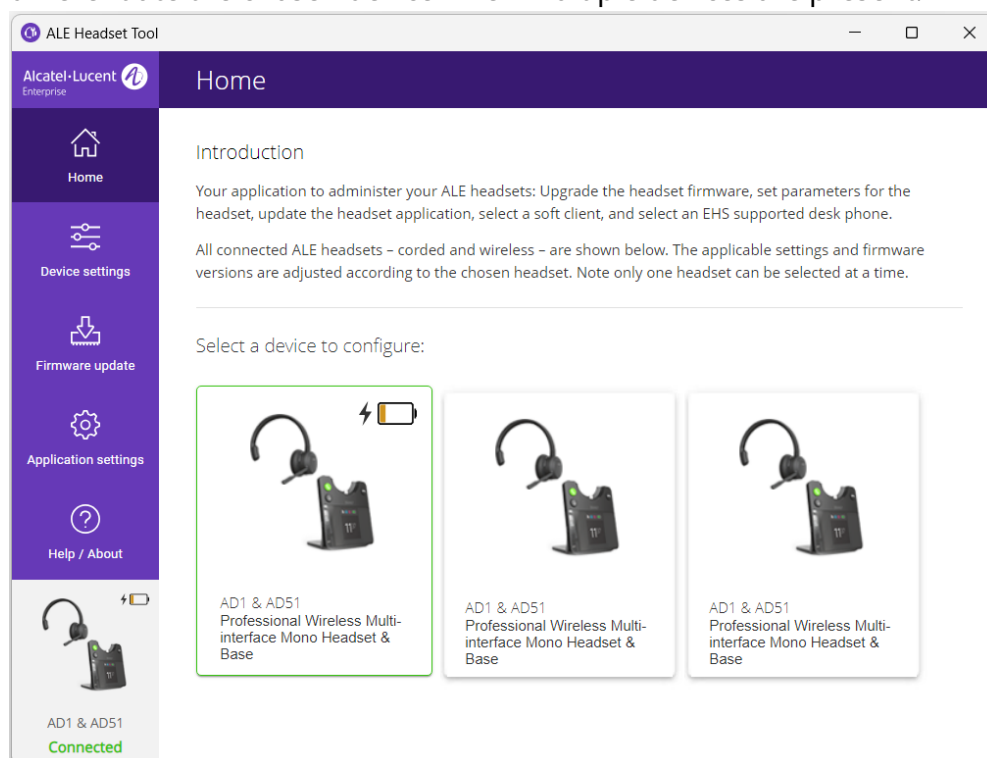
ALE Headset Tool

Alcatel·Lucent Enterprise

Home

Home

Device settings

Firmware update

Application settings

Help / About

AD1 & AD51
Connected

Introduction

Your application to administer your ALE headsets: Upgrade the headset firmware, set parameters for the headset, update the headset application, select a soft client, and select an EHS supported desk phone.

All connected ALE headsets – corded and wireless – are shown below. The applicable settings and firmware versions are adjusted according to the chosen headset. Note only one headset can be selected at a time.

Select a device to configure:

AD1 & AD51
Professional Wireless Multi-interface Mono Headset & Base

AD1 & AD51
Professional Wireless Multi-interface Mono Headset & Base

AD1 & AD51
Professional Wireless Multi-interface Mono Headset & Base